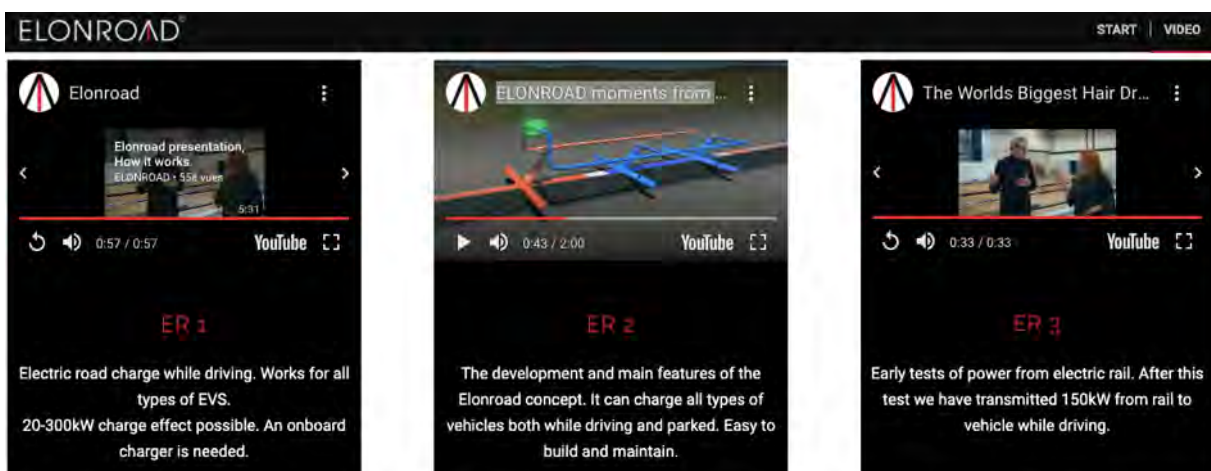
ELONROAD®

START | VIDEO

Elonroad

Elonroad presentation, How it works
ELONROAD • 55k vues
5:31

0:57 / 0:57 YouTube

ER 1

Electric road charge while driving. Works for all types of EVS.
20-300kW charge effect possible. An onboard charger is needed.

ELONROAD moments from ...

0:43 / 2:00 YouTube

ER 2

The development and main features of the Elonroad concept. It can charge all types of vehicles both while driving and parked. Easy to build and maintain.

The Worlds Biggest Hair Dr...

0:33 / 0:33 YouTube

ER 3

Early tests of power from electric rail. After this test we have transmitted 150kW from rail to vehicle while driving.